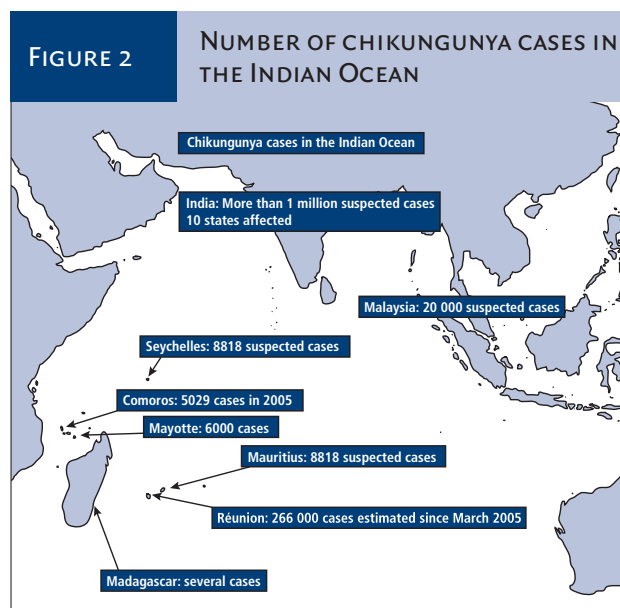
Figure 2

Number of chikungunya cases in the Indian Ocean

Chikungunya cases in the Indian Ocean

India: More than 1 million suspected cases
10 states affected

Malaysia: 20 000 suspected cases

Seychelles: 8818 suspected cases

Comoros: 5029 cases in 2005

Mayotte: 6000 cases

Mauritius: 8818 suspected cases

Réunion: 266 000 cases estimated since March 2005

Madagascar: several cases